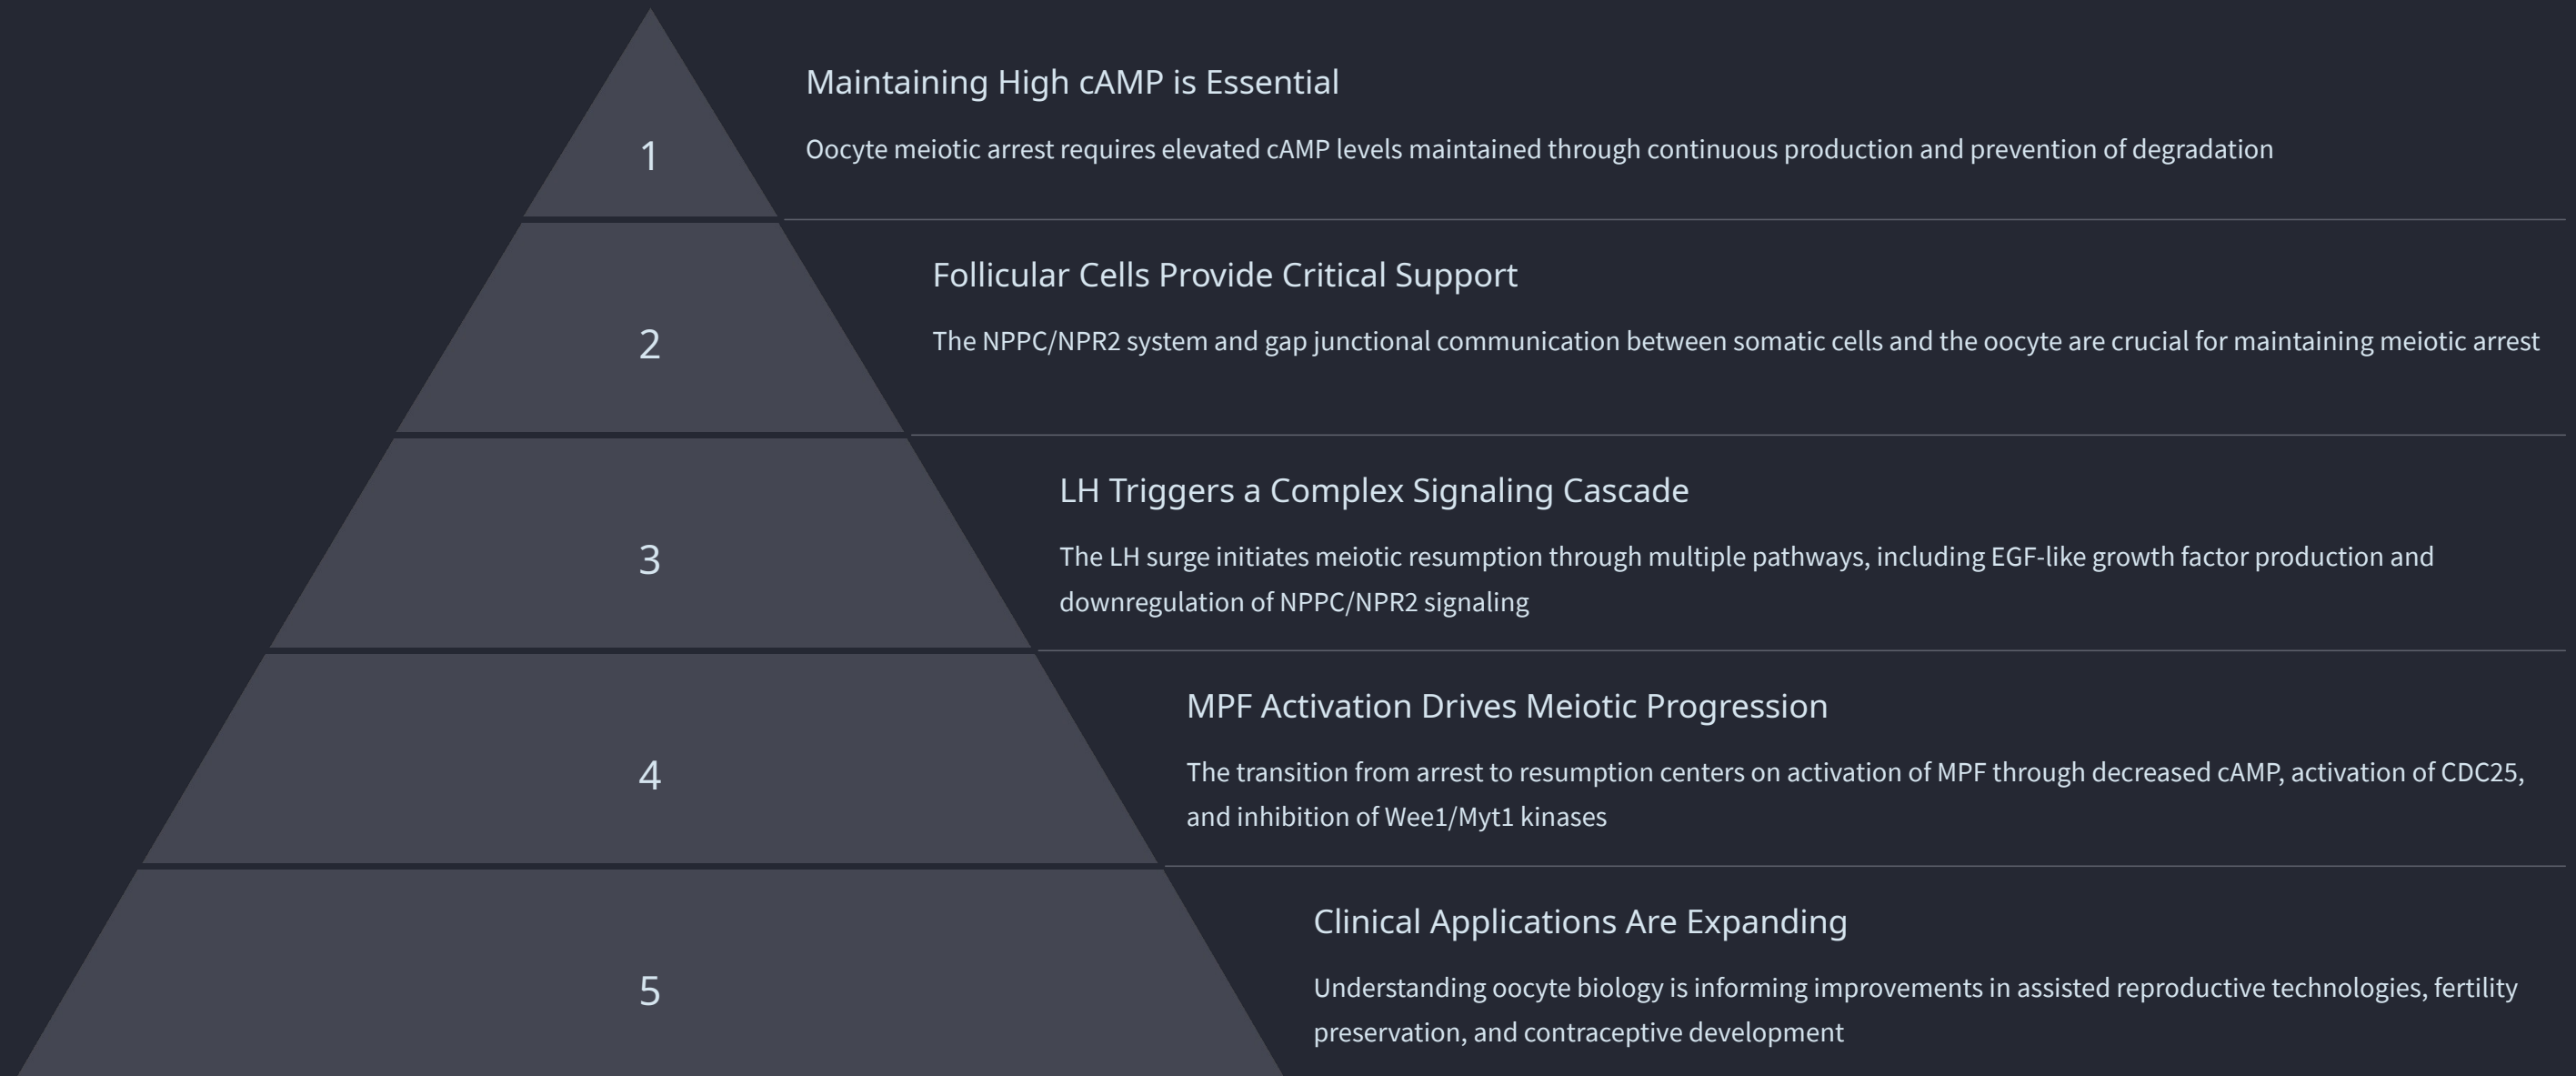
1

Maintaining High cAMP is Essential

Oocyte meiotic arrest requires elevated cAMP levels maintained through continuous production and prevention of degradation

2

Follicular Cells Provide Critical Support

The NPPC/NPR2 system and gap junctional communication between somatic cells and the oocyte are crucial for maintaining meiotic arrest

3

LH Triggers a Complex Signaling Cascade

The LH surge initiates meiotic resumption through multiple pathways, including EGF-like growth factor production and downregulation of NPPC/NPR2 signaling

4

MPF Activation Drives Meiotic Progression

The transition from arrest to resumption centers on activation of MPF through decreased cAMP, activation of CDC25, and inhibition of Wee1/Myt1 kinases

5

Clinical Applications Are Expanding

Understanding oocyte biology is informing improvements in assisted reproductive technologies, fertility preservation, and contraceptive development